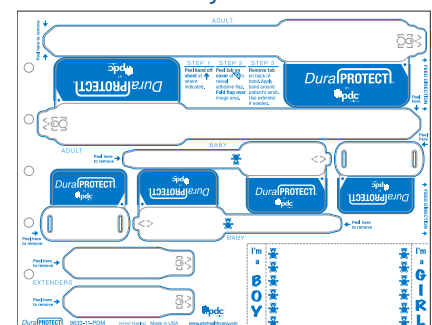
ADULT

Peel here to remove

pdc

DuraPROTECT

STEP 1
Peel band off sheet where indicated.

STEP 2
Peel tab to cover adhesive flap. Fold flap over image area.

STEP 3
Remove tab on back of band. Apply band around patient's wrist. Use extender if needed.

DuraPROTECT
pdc

FEED DIRECTION

ADULT

BABY

Peel here to remove

DuraPROTECT
pdc

DuraPROTECT
pdc

DuraPROTECT
pdc

DuraPROTECT
pdc

FEED DIRECTION

Peel here to remove

BABY

Peel here to remove

Peel here to remove

Peel here to remove

EXTENDERS

I'm a BOY

I'm a GIRL

DuraPROTECT

9633-11-POM

Patent Pending

Made in USA

www.pdchealthcare.com

pdc